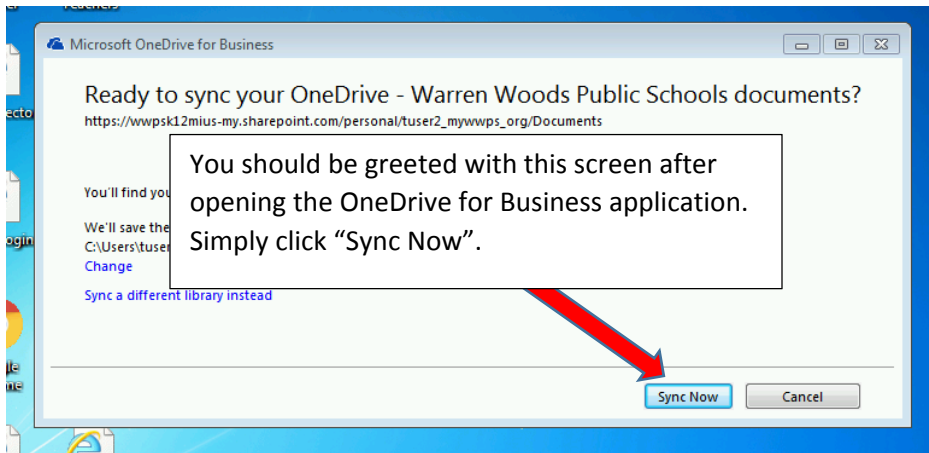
Teachers

ecto

ogin

gle
me

Microsoft OneDrive for Business

Ready to sync your OneDrive - Warren Woods Public Schools documents?
https://wwpsk12mius-my.sharepoint.com/personal/tuser2_mywwps_org/Documents

You'll find you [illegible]

We'll save the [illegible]
C:\Users\tuser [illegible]
Change

Sync a different library instead

You should be greeted with this screen after opening the OneDrive for Business application. Simply click "Sync Now".

Sync Now

Cancel